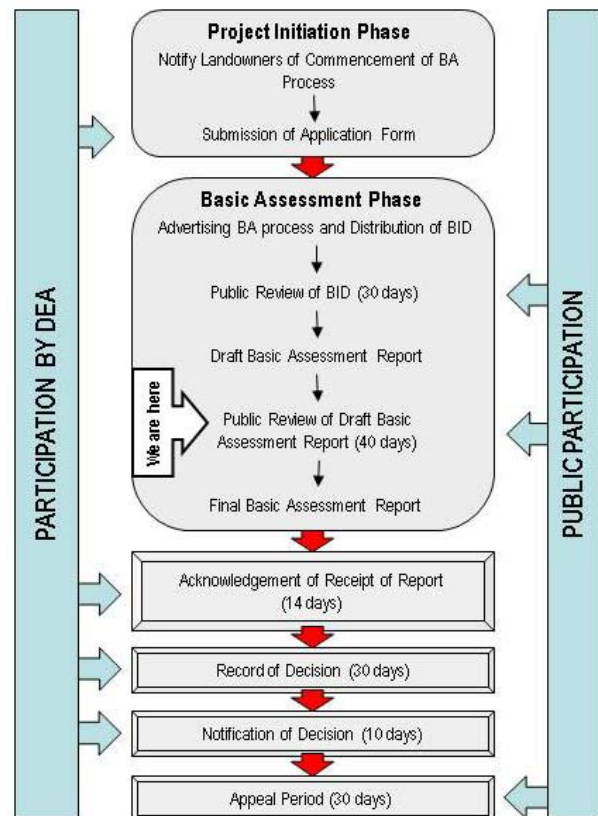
PARTICIPATION BY DEA

Project Initiation Phase

Notify Landowners of Commencement of BA Process

Submission of Application Form

Basic Assessment Phase

Advertising BA process and Distribution of BID

Public Review of BID (30 days)

Draft Basic Assessment Report

We are here

Public Review of Draft Basic Assessment Report (40 days)

Final Basic Assessment Report

Acknowledgement of Receipt of Report (14 days)

Record of Decision (30 days)

Notification of Decision (10 days)

Appeal Period (30 days)

PUBLIC PARTICIPATION